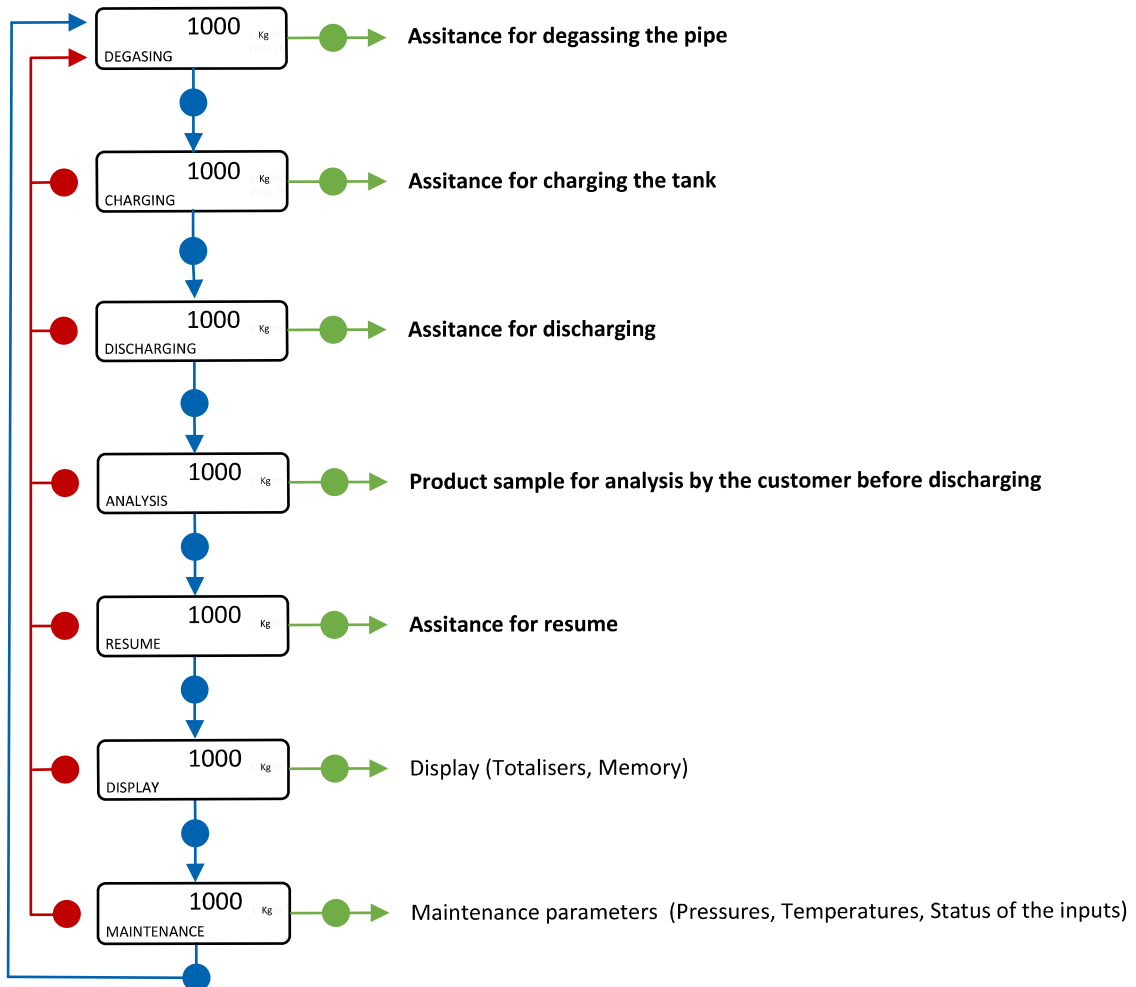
1000 Kg
DEGASING
Assitance for degassing the pipe

1000 Kg
CHARGING
Assitance for charging the tank

1000 Kg
DISCHARGING
Assitance for discharging

1000 Kg
ANALYSIS
Product sample for analysis by the customer before discharging

1000 Kg
RESUME
Assitance for resume

1000 Kg
DISPLAY
Display (Totalisers, Memory)

1000 Kg
MAINTENANCE
Maintenance parameters (Pressures, Temperatures, Status of the inputs)